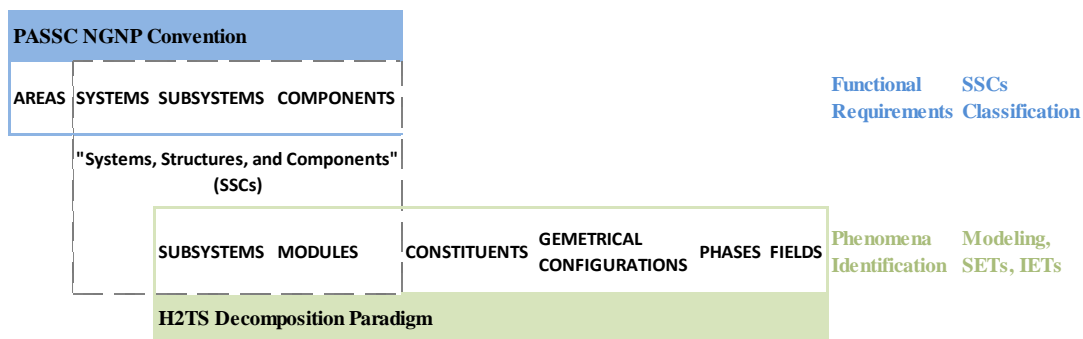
PASSC NGNP Convention

AREAS SYSTEMS SUBSYSTEMS COMPONENTS

Functional Requirements

SSCs Classification

"Systems, Structures, and Components" (SSCs)

SUBSYSTEMS MODULES CONSTITUENTS GEMETRICAL CONFIGURATIONS PHASES FIELDS

Phenomena Identification

Modeling, SETs, IETs

H2TS Decomposition Paradigm